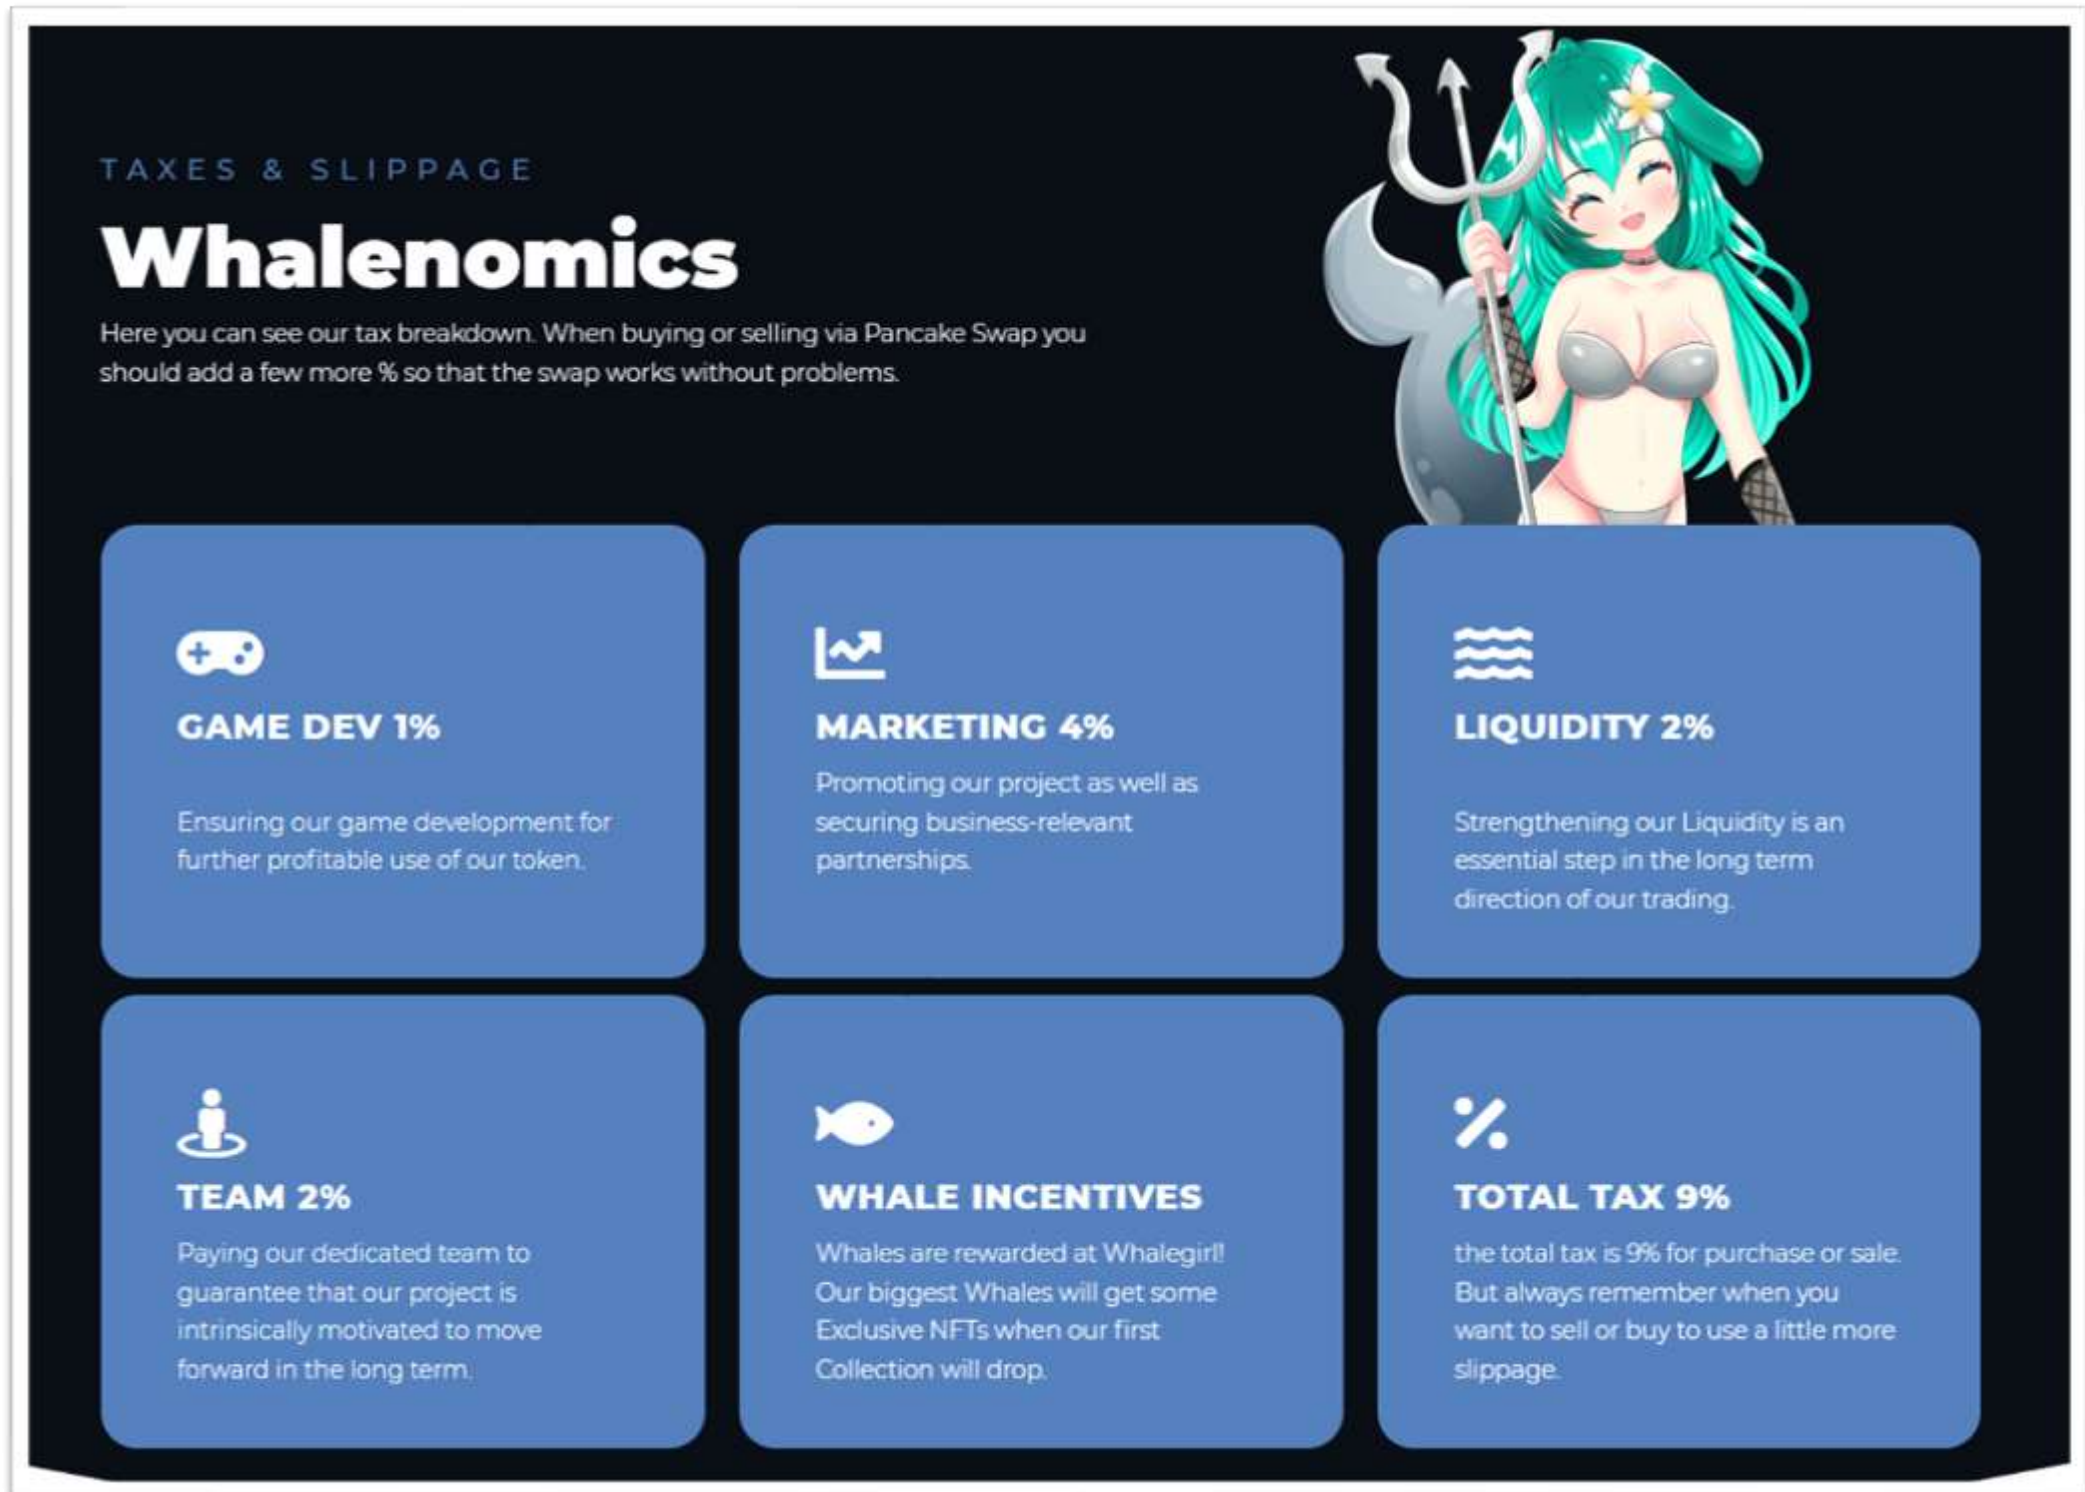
TAXES & SLIPPAGE

Whalenomics

Here you can see our tax breakdown. When buying or selling via Pancake Swap you should add a few more % so that the swap works without problems.

GAME DEV 1%

Ensuring our game development for further profitable use of our token.

MARKETING 4%

Promoting our project as well as securing business-relevant partnerships.

LIQUIDITY 2%

Strengthening our Liquidity is an essential step in the long term direction of our trading.

TEAM 2%

Paying our dedicated team to guarantee that our project is intrinsically motivated to move forward in the long term.

WHALE INCENTIVES

Whales are rewarded at Whalegirl! Our biggest Whales will get some Exclusive NFTs when our first Collection will drop.

TOTAL TAX 9%

the total tax is 9% for purchase or sale. But always remember when you want to sell or buy to use a little more slippage.